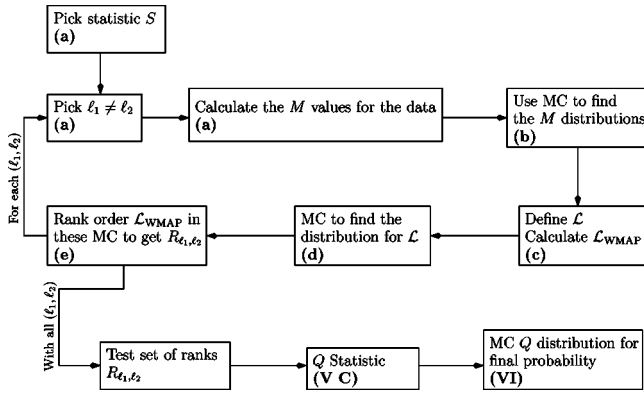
Pick statistic $S$
**(a)**

Pick $\ell_1 \neq \ell_2$
**(a)**

Calculate the $M$ values for the data
**(a)**

Use MC to find the $M$ distributions
**(b)**

For each $(\ell_1, \ell_2)$

Rank order $\mathcal{L}_{\mathbf{WMAP}}$ in these MC to get $R_{\ell_1,\ell_2}$
**(e)**

MC to find the distribution for $\mathcal{L}$
**(d)**

Define $\mathcal{L}$
Calculate $\mathcal{L}_{\mathbf{WMAP}}$
**(c)**

With all $(\ell_1, \ell_2)$

Test set of ranks $R_{\ell_1,\ell_2}$

$Q$ Statistic
**(V C)**

MC $Q$ distribution for final probability
**(VI)**